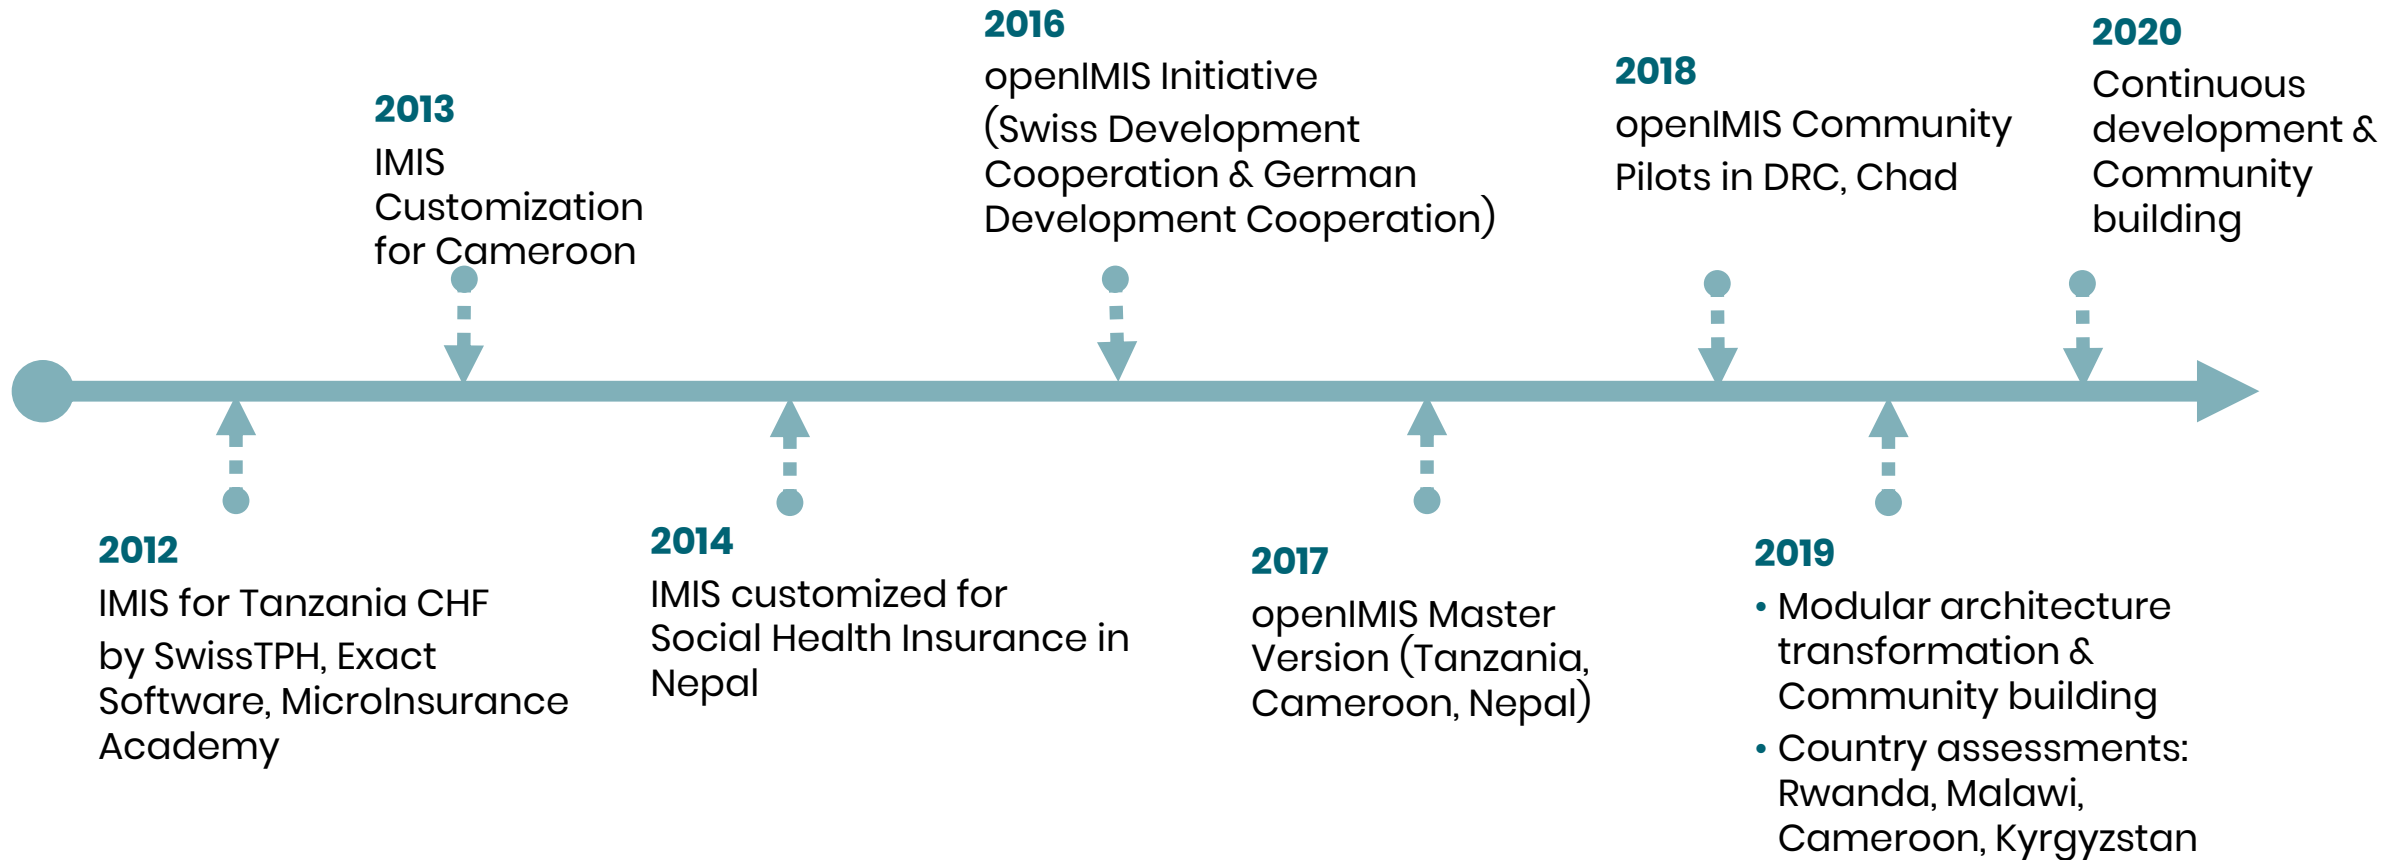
2016
openIMIS Initiative (Swiss Development Cooperation & German Development Cooperation)

2018
openIMIS Community Pilots in DRC, Chad

2020
Continuous development & Community building

2013
IMIS Customization for Cameroon

2012
IMIS for Tanzania CHF by SwissTPH, Exact Software, MicroInsurance Academy

2014
IMIS customized for Social Health Insurance in Nepal

2017
openIMIS Master Version (Tanzania, Cameroon, Nepal)

2019
• Modular architecture transformation & Community building
• Country assessments: Rwanda, Malawi, Cameroon, Kyrgyzstan